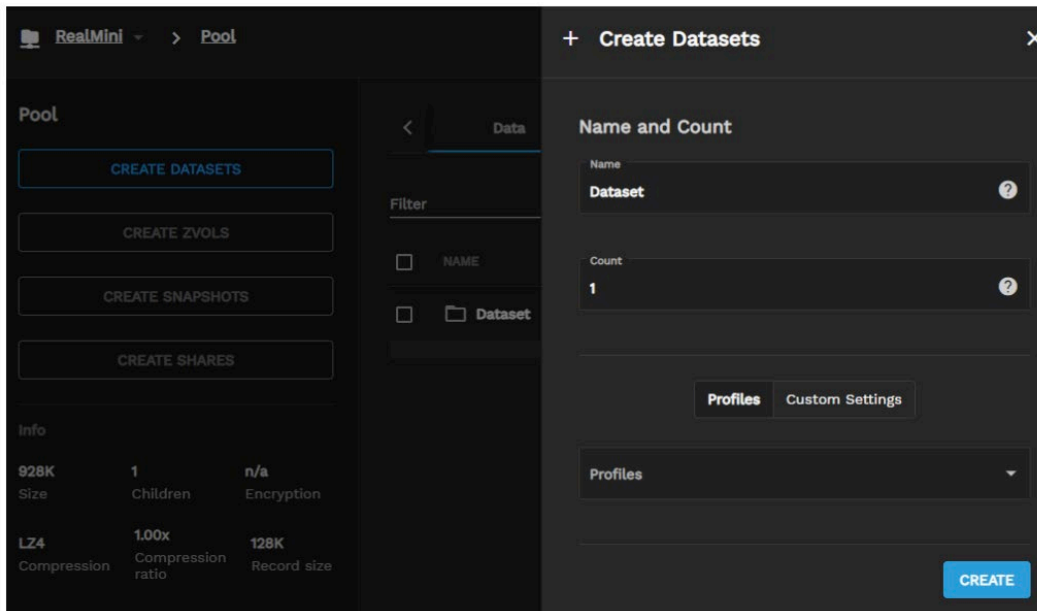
RealMini > Pool

Pool

CREATE DATASETS

CREATE ZVOLS

CREATE SNAPSHOTS

CREATE SHARES

Info

928K
Size

1
Children

n/a
Encryption

LZ4
Compression

1.00x
Compression ratio

128K
Record size

<

Data

Filter

NAME

Dataset

+ Create Datasets

×

Name and Count

Name
Dataset

?

Count
1

?

Profiles

Custom Settings

Profiles

CREATE